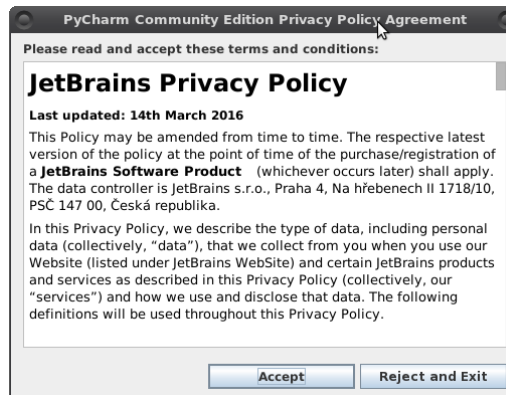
PyCharm Community Edition Privacy Policy Agreement

Please read and accept these terms and conditions:

JetBrains Privacy Policy

Last updated: 14th March 2016

This Policy may be amended from time to time. The respective latest version of the policy at the point of time of the purchase/registration of a JetBrains Software Product (whichever occurs later) shall apply. The data controller is JetBrains s.r.o., Praha 4, Na hřebenech II 1718/10, PSČ 147 00, Česká republika.

In this Privacy Policy, we describe the type of data, including personal data (collectively, “data”), that we collect from you when you use our Website (listed under JetBrains WebSite) and certain JetBrains products and services as described in this Privacy Policy (collectively, our “services”) and how we use and disclose that data. The following definitions will be used throughout this Privacy Policy.

Accept

Reject and Exit